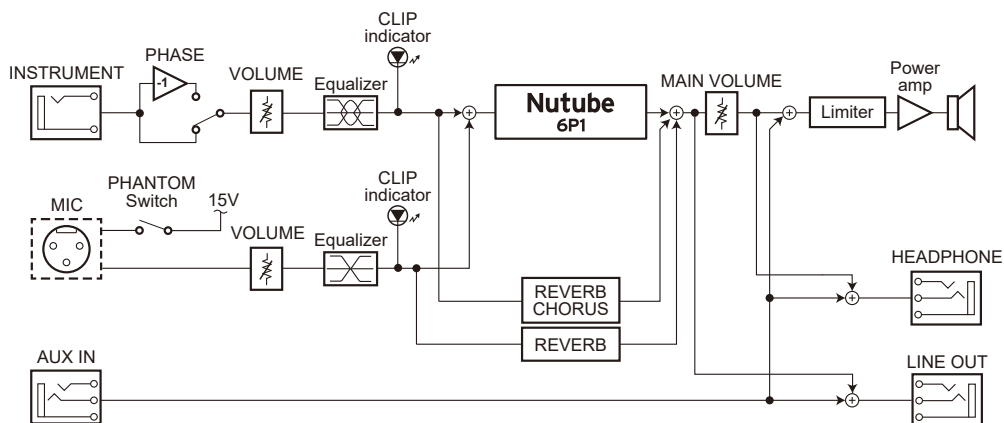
CLIP indicator

INSTRUMENT

PHASE

-1

VOLUME

Equalizer

Nutube 6P1

MAIN VOLUME

Power amp

Limiter

CLIP indicator

PHANTOM Switch

15V

MIC

VOLUME

Equalizer

HEADPHONE

REVERB CHORUS

REVERB

AUX IN

LINE OUT